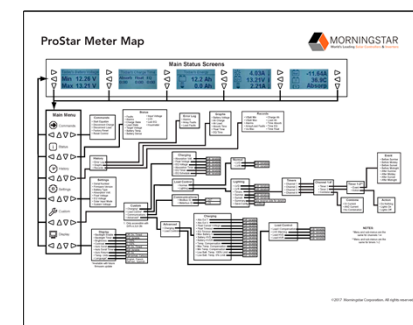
ProStar Meter Map

MORNINGSTAR

Main Status Screens

Min 12.26 V
Max 13.21 V

12.2 Ah
0.0 Ah

4.03A
13.21V
2.21A

-11.64A
36.9C
Absorb

Main Menu

Commands

Status

History

Settings

Custom

Display

Commands

Status

Error Log

Alarms

Records

Settings

Charging

Load Control

Lighting

Display

NOTES

©2017 Morningstar Corporation. All rights reserved.